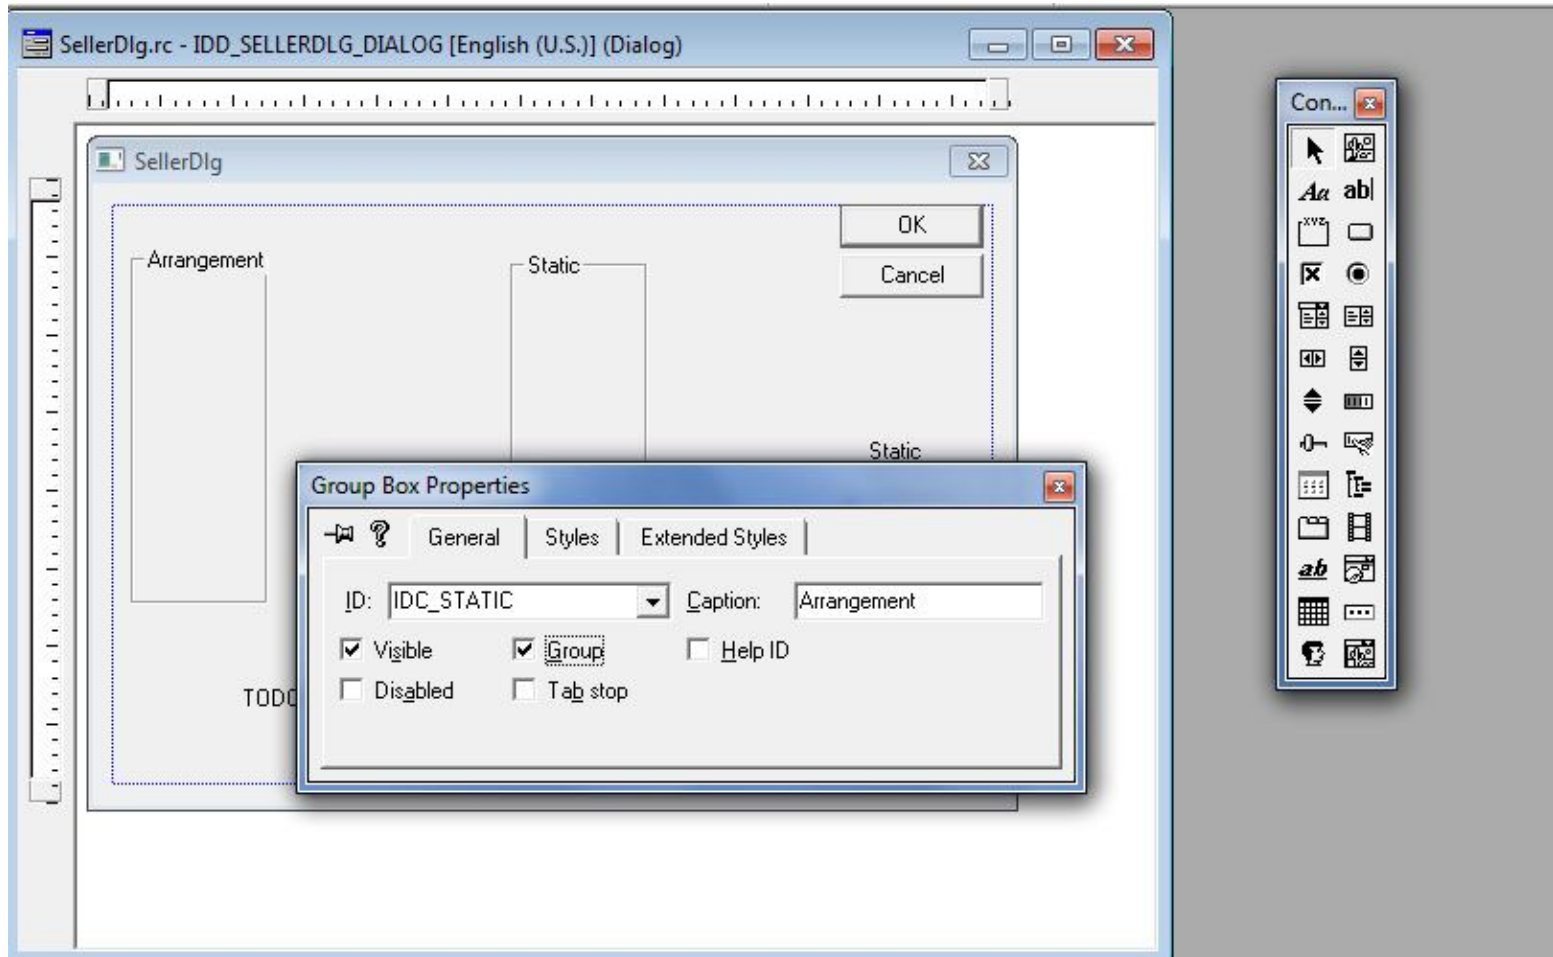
SellerDlg.rc - IDD_SELLERDLG_DIALOG [English (U.S.)] (Dialog)

SellerDlg

OK

Cancel

Arrangement

Static

Static

TODO

Group Box Properties

General

Styles

Extended Styles

ID: IDC_STATIC

Caption: Arrangement

Visible

Group

Help ID

Disabled

Tab stop

Con...

Aa ab|

ab